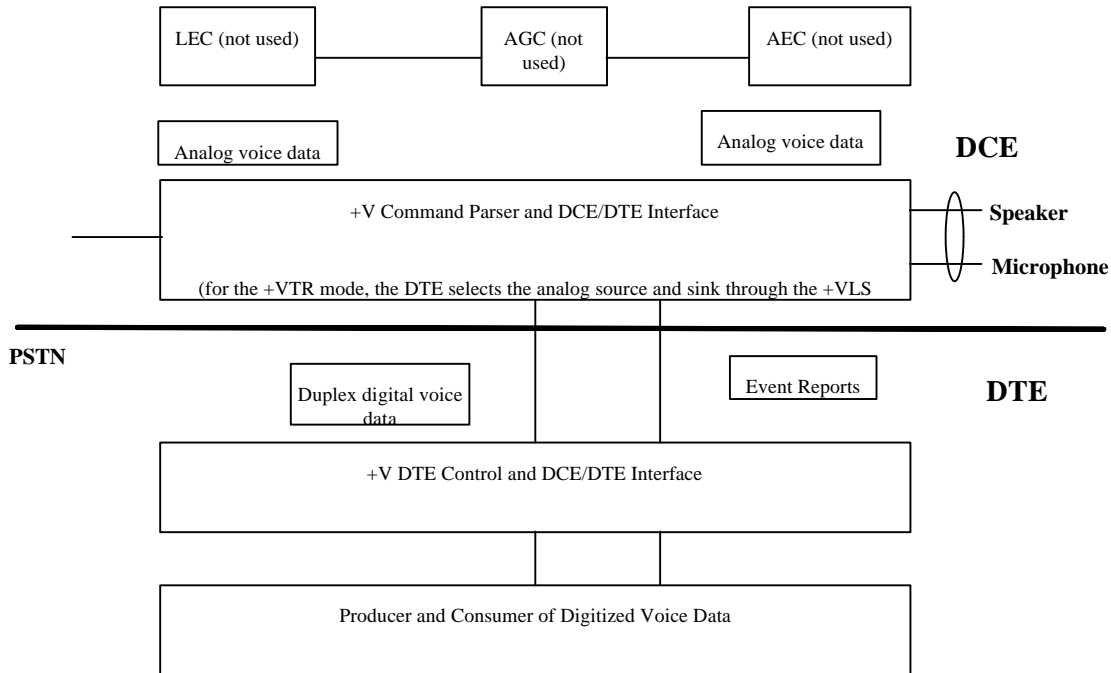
LEC (not used)

AGC (not used)

AEC (not used)

Analog voice data

Analog voice data

DCE

+V Command Parser and DCE/DTE Interface

(for the +VTR mode, the DTE selects the analog source and sink through the +VLS

Speaker

Microphone

PSTN

Duplex digital voice data

Event Reports

DTE

+V DTE Control and DCE/DTE Interface

Producer and Consumer of Digitized Voice Data